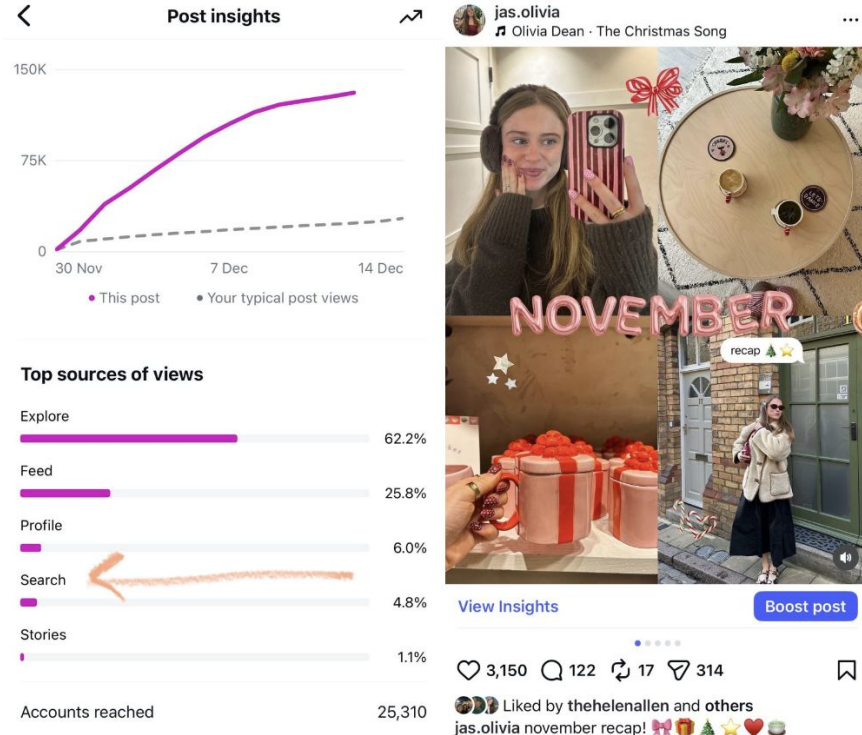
Post insights

150K
75K
0
30 Nov
7 Dec
14 Dec
• This post
• Your typical post views

Top sources of views

Explore
62.2%
Feed
25.8%
Profile
6.0%
Search
4.8%
Stories
1.1%

Accounts reached
25,310

jas.olivia
♫ Olivia Dean · The Christmas Song

NOVEMBER
recap 🎄⭐

View Insights
Boost post

3,150
122
17
314

Liked by thehelenallen and others
jas.olivia november recap! 🎀🎁🎄⭐❤️